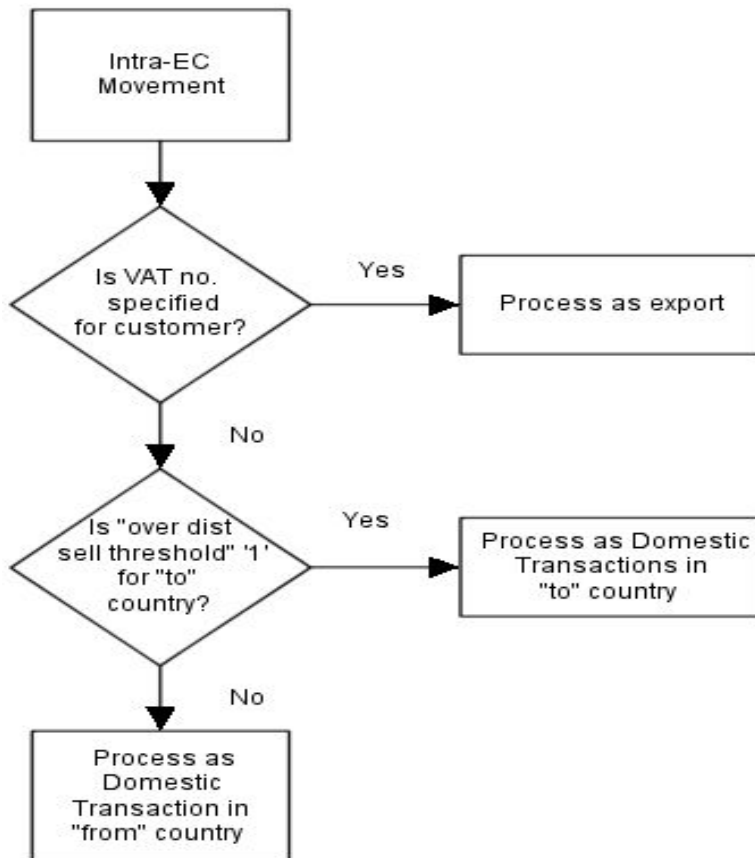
Intra-EC Movement

Is VAT no. specified for customer?

Yes

Process as export

No

Is "over dist sell threshold" '1' for "to" country?

Yes

Process as Domestic Transactions in "to" country

No

Process as Domestic Transaction in "from" country